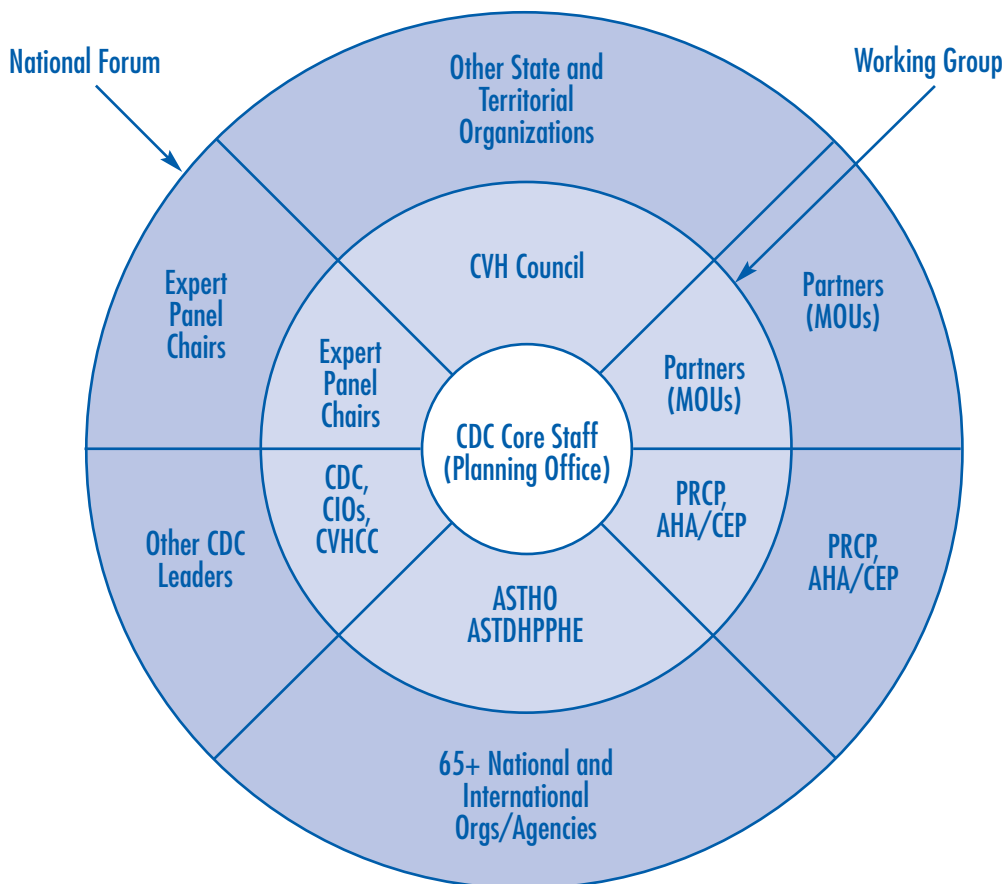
National Forum

Working Group

Other State and Territorial Organizations

Expert Panel Chairs

Partners (MOUs)

CVH Council

Expert Panel Chairs

Partners (MOUs)

CDC Core Staff (Planning Office)

CDC, CIOs, CVHCC

PRCP, AHA/CEP

Other CDC Leaders

PRCP, AHA/CEP

ASTHO ASTDHPPHE

65+ National and International Orgs/Agencies